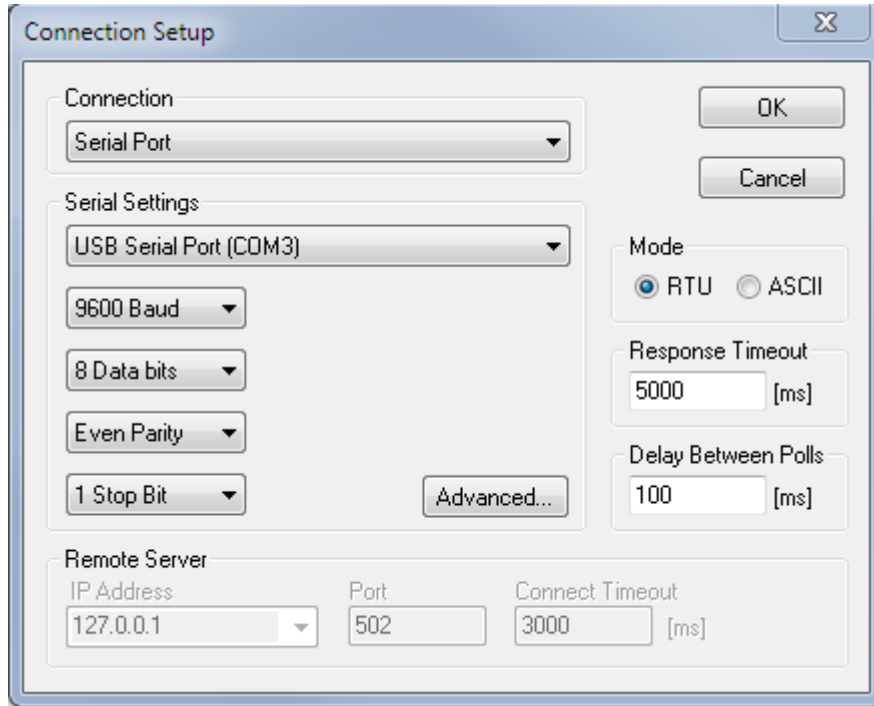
Connection Setup

Connection
Serial Port

OK

Cancel

Serial Settings
USB Serial Port (COM3)

Mode
RTU ASCII

9600 Baud

8 Data bits

Response Timeout
5000 [ms]

Even Parity

Delay Between Polls
100 [ms]

1 Stop Bit

Advanced...

Remote Server
IP Address
127.0.0.1
Port
502
Connect Timeout
3000 [ms]